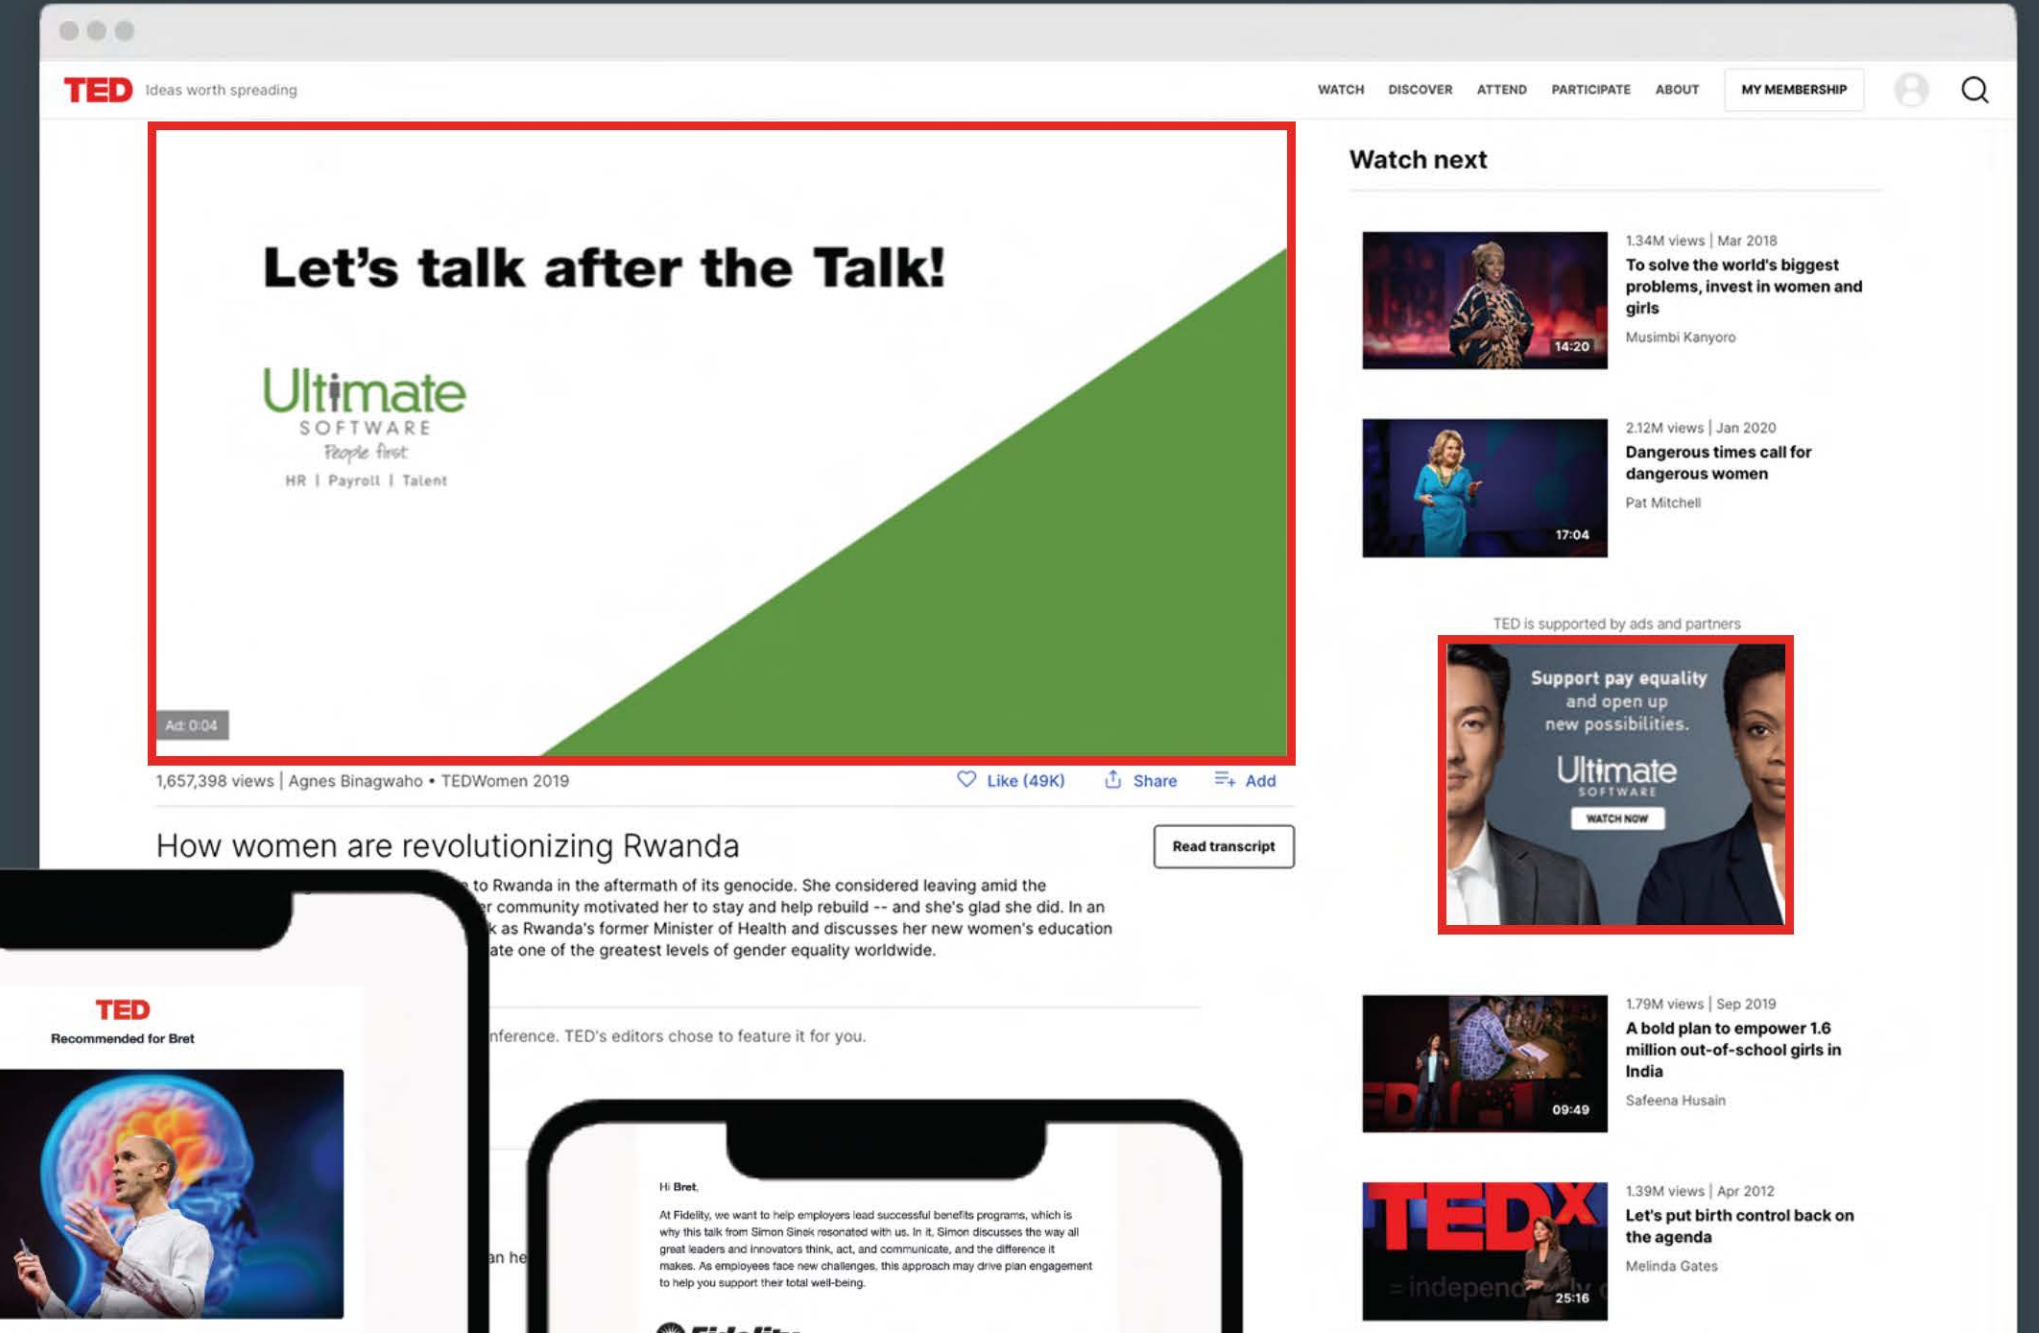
TED Ideas worth spreading

WATCH DISCOVER ATTEND PARTICIPATE ABOUT MY MEMBERSHIP

Let's talk after the Talk!

Ultimate SOFTWARE People first HR | Payroll | Talent

Ad: 0:04

1,657,398 views | Agnes Binagwaho • TEDWomen 2019

Like (49K) Share Add

How women are revolutionizing Rwanda

Read transcript

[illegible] to Rwanda in the aftermath of its genocide. She considered leaving amid the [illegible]r community motivated her to stay and help rebuild -- and she's glad she did. In an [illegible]k as Rwanda's former Minister of Health and discusses her new women's education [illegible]ate one of the greatest levels of gender equality worldwide.

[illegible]nference. TED's editors chose to feature it for you.

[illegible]an he

Watch next

1.34M views | Mar 2018
To solve the world's biggest problems, invest in women and girls
Musimbi Kanyoro
14:20

2.12M views | Jan 2020
Dangerous times call for dangerous women
Pat Mitchell
17:04

TED is supported by ads and partners

Support pay equality and open up new possibilities.
Ultimate SOFTWARE
WATCH NOW

1.79M views | Sep 2019
A bold plan to empower 1.6 million out-of-school girls in India
Safeena Husain
09:49

1.39M views | Apr 2012
Let's put birth control back on the agenda
Melinda Gates
25:16

TED
Recommended for Bret

Hi Bret,

At Fidelity, we want to help employers lead successful benefits programs, which is why this talk from Simon Sinek resonated with us. In it, Simon discusses the way all great leaders and innovators think, act, and communicate, and the difference it makes. As employees face new challenges, this approach may drive plan engagement to help you support their total well-being.

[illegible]